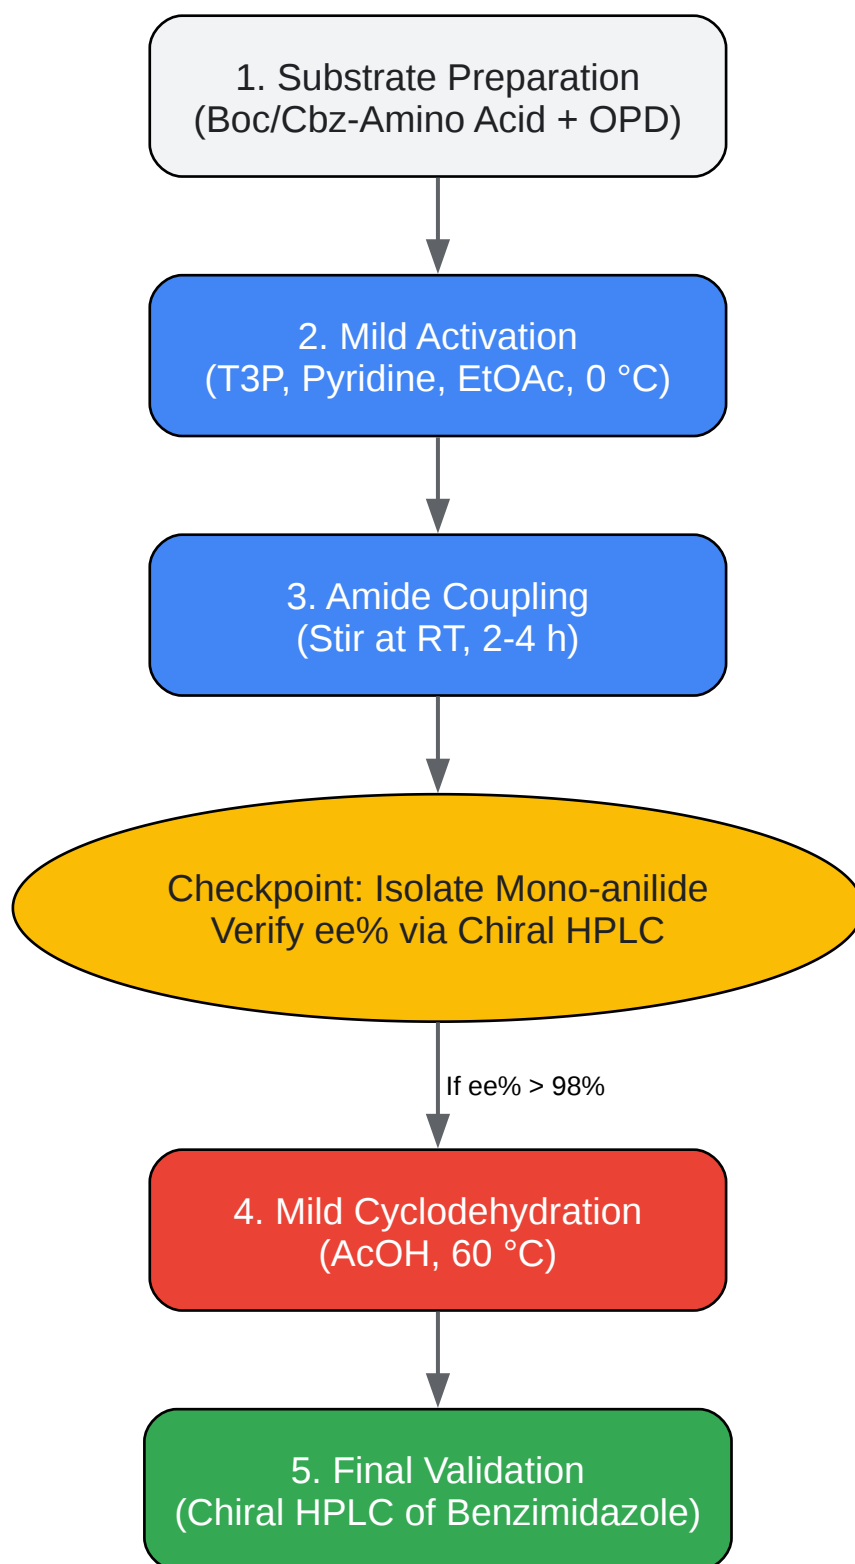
1. Substrate Preparation
(Boc/Cbz-Amino Acid + OPD)

2. Mild Activation
(T3P, Pyridine, EtOAc, 0 °C)

3. Amide Coupling
(Stir at RT, 2-4 h)

Checkpoint: Isolate Mono-anilide
Verify ee% via Chiral HPLC

If ee% > 98%

4. Mild Cyclodehydration
(AcOH, 60 °C)

5. Final Validation
(Chiral HPLC of Benzimidazole)